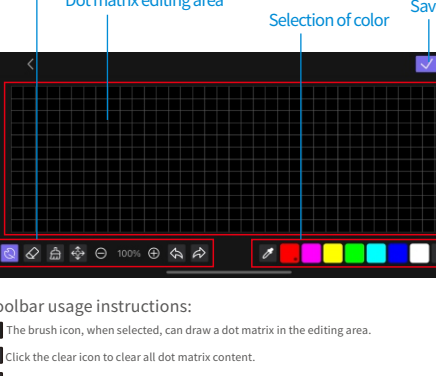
Dot matrix editing area

Selection of color

Sav

<

100%

oolbar usage instructions:

The brush icon, when selected, can draw a dot matrix in the editing area.

Click the clear icon to clear all dot matrix content.